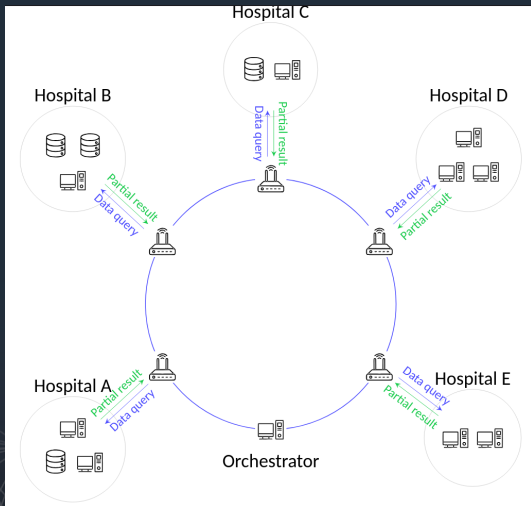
Hospital C

Data query
Partial result

Hospital B

Partial result
Data query

Hospital D

Data query
Partial result

Hospital A

Partial result
Data query

Data query
Partial result

Hospital E

Orchestrator